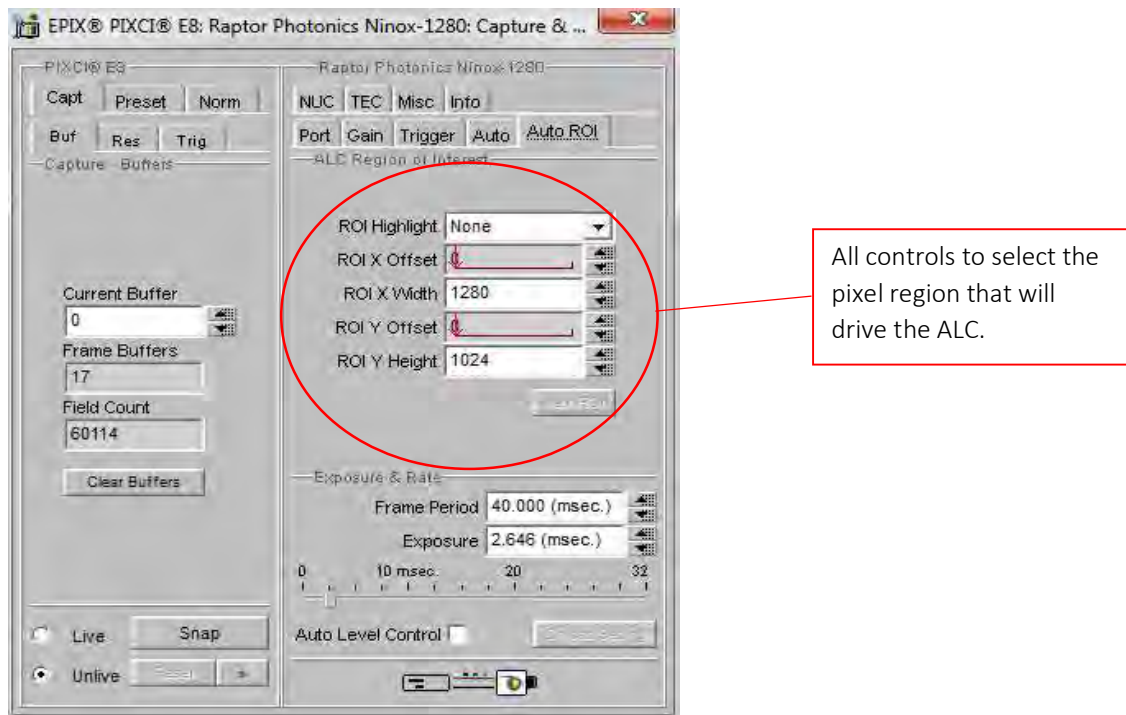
EPIX® PIXCI® E8: Raptor Photonics Ninox-1280: Capture & ...

PIXCI® E8
Capt | Preset | Norm
Buf | Res | Trig
Capture Buffers

Current Buffer
0
Frame Buffers
17
Field Count
60114
Clear Buffers

Live
Snap
Unlive
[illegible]

Raptor Photonics Ninox-1280
NUC | TEC | Misc | Info
Port | Gain | Trigger | Auto | Auto ROI
ALC Region of Interest

ROI Highlight None
ROI X Offset 0
ROI X Width 1280
ROI Y Offset 0
ROI Y Height 1024
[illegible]

Exposure & Rate
Frame Period 40.000 (msec.)
Exposure 2.646 (msec.)
0 10 msec. 20 32

Auto Level Control
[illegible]

All controls to select the pixel region that will drive the ALC.